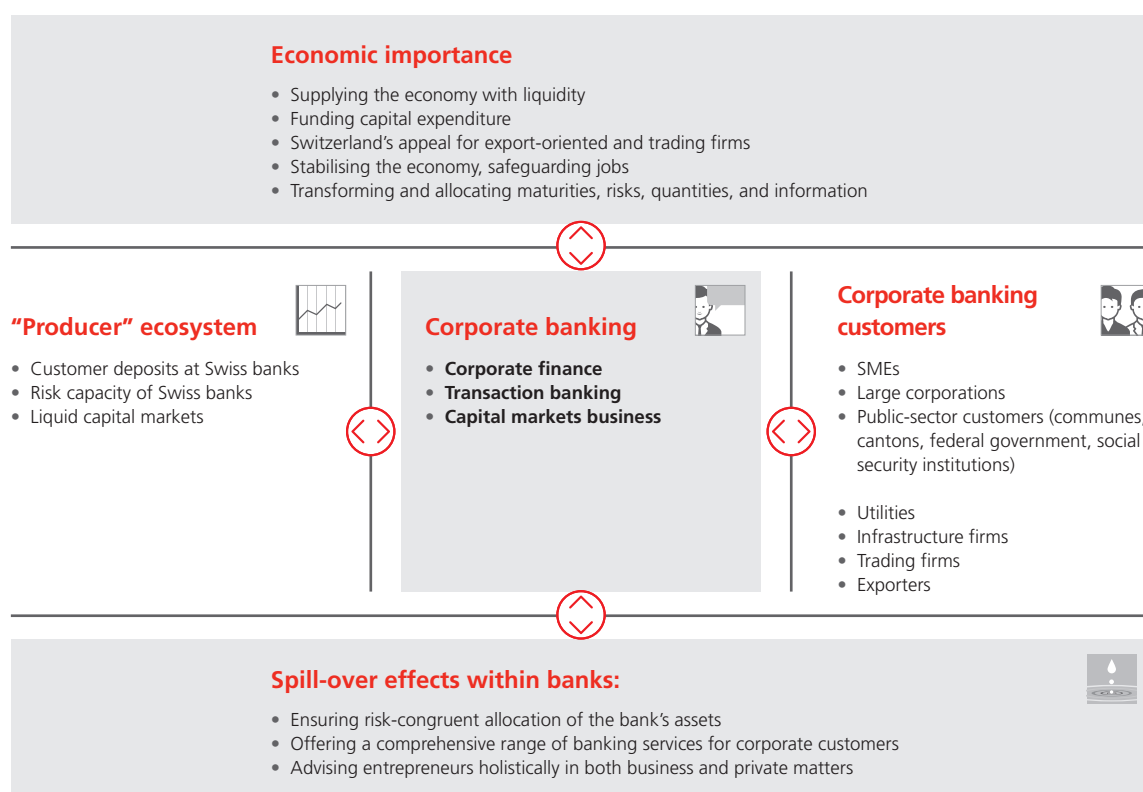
Economic importance

- Supplying the economy with liquidity
- Funding capital expenditure
- Switzerland's appeal for export-oriented and trading firms
- Stabilising the economy, safeguarding jobs
- Transforming and allocating maturities, risks, quantities, and information

"Producer" ecosystem

- Customer deposits at Swiss banks
- Risk capacity of Swiss banks
- Liquid capital markets

Corporate banking

- Corporate finance
- Transaction banking
- Capital markets business

Corporate banking customers

- SMEs
- Large corporations
- Public-sector customers (communes, cantons, federal government, social security institutions)

- Utilities
- Infrastructure firms
- Trading firms
- Exporters

Spill-over effects within banks:

- Ensuring risk-congruent allocation of the bank's assets
- Offering a comprehensive range of banking services for corporate customers
- Advising entrepreneurs holistically in both business and private matters